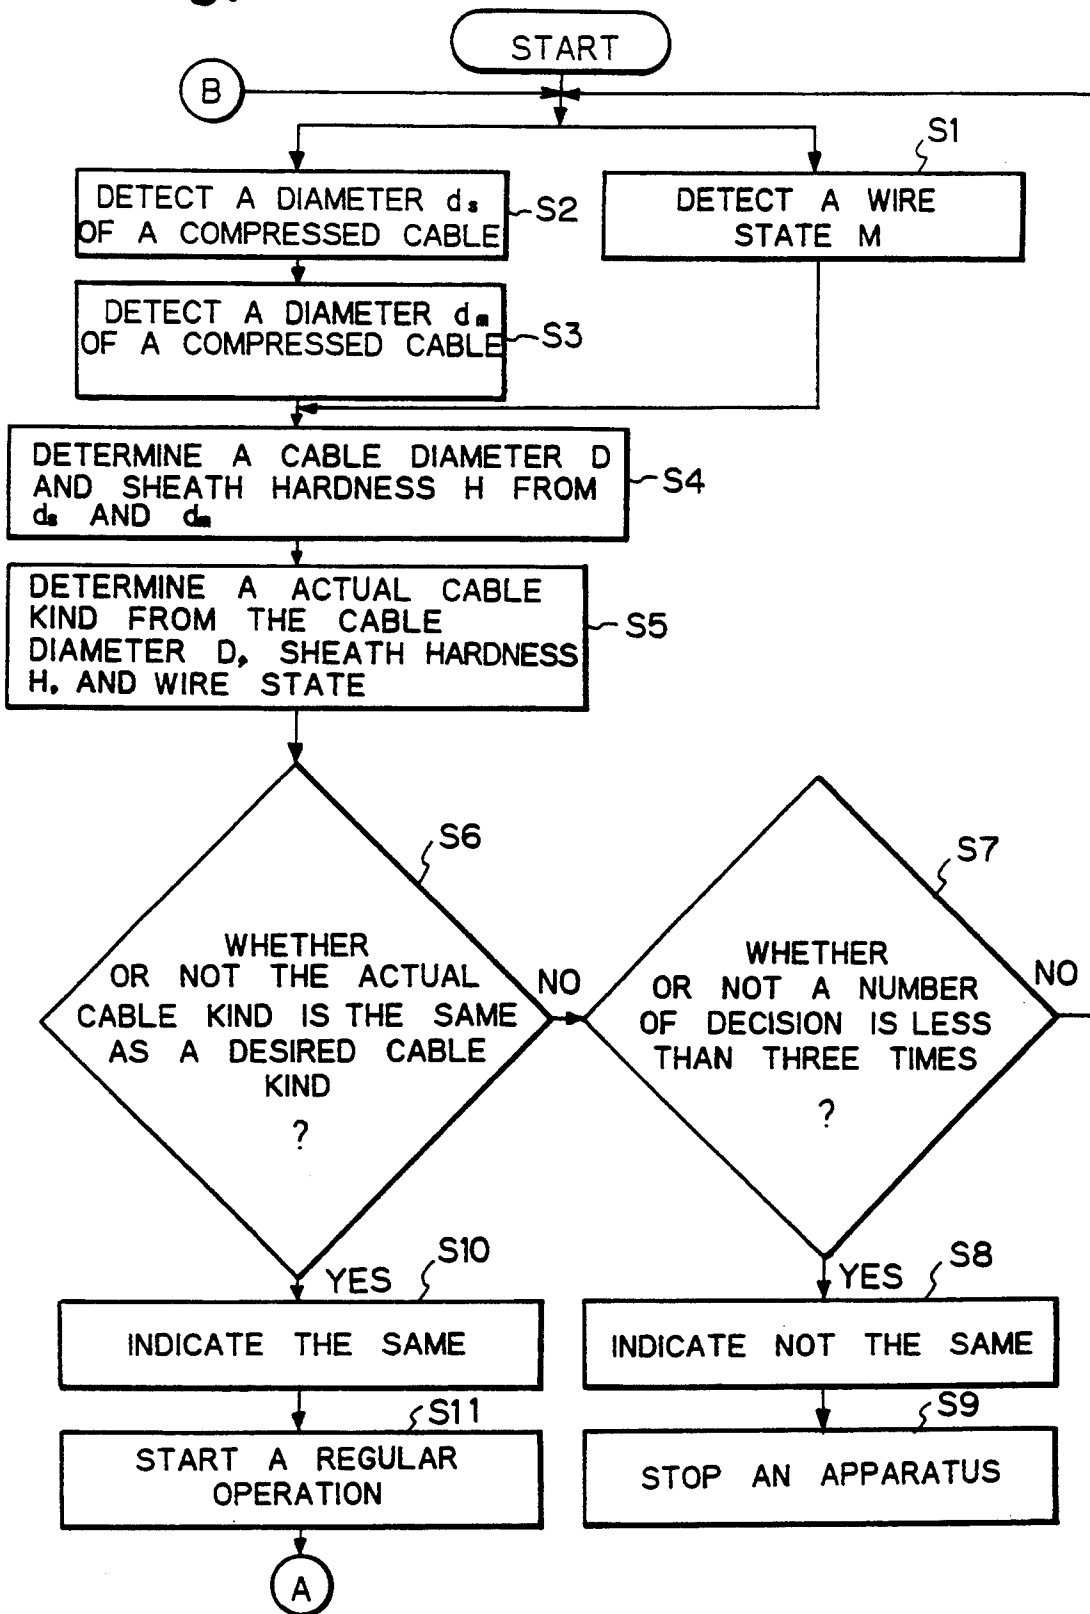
START

B

S1

DETECT A DIAMETER $d_s$ OF A COMPRESSED CABLE

S2

DETECT A WIRE STATE M

DETECT A DIAMETER $d_m$ OF A COMPRESSED CABLE

S3

DETERMINE A CABLE DIAMETER D AND SHEATH HARDNESS H FROM $d_s$ AND $d_m$

S4

DETERMINE A ACTUAL CABLE KIND FROM THE CABLE DIAMETER D, SHEATH HARDNESS H, AND WIRE STATE

S5

S6

WHETHER OR NOT THE ACTUAL CABLE KIND IS THE SAME AS A DESIRED CABLE KIND ?

NO

S7

WHETHER OR NOT A NUMBER OF DECISION IS LESS THAN THREE TIMES ?

NO

YES

S10

YES

S8

INDICATE THE SAME

INDICATE NOT THE SAME

S11

S9

START A REGULAR OPERATION

STOP AN APPARATUS

A